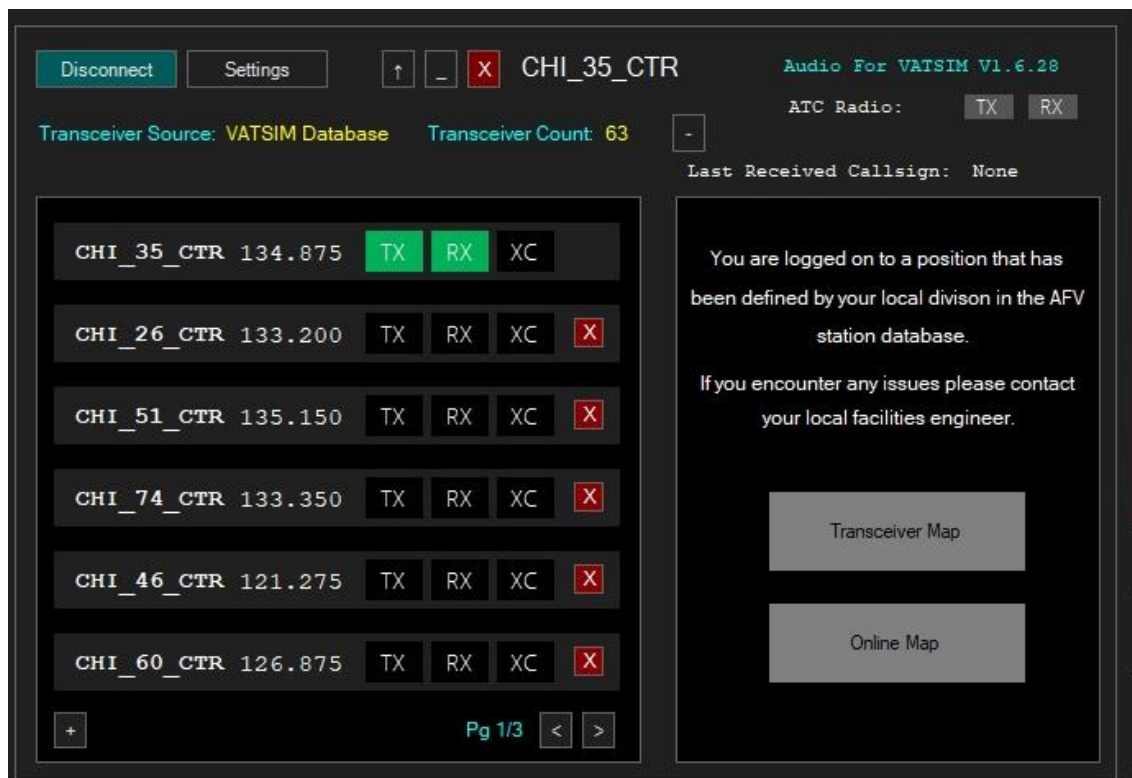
Disconnect Settings ↑ _ X CHI_35_CTR

Audio For VATSIM V1.6.28

ATC Radio: TX RX

Transceiver Source: VATSIM Database Transceiver Count: 63 -

Last Received Callsign: None

CHI_35_CTR 134.875 TX RX XC

CHI_26_CTR 133.200 TX RX XC X

CHI_51_CTR 135.150 TX RX XC X

CHI_74_CTR 133.350 TX RX XC X

CHI_46_CTR 121.275 TX RX XC X

CHI_60_CTR 126.875 TX RX XC X

+ Pg 1/3 < >

You are logged on to a position that has been defined by your local divison in the AFV station database.

If you encounter any issues please contact your local facilities engineer.

Transceiver Map

Online Map